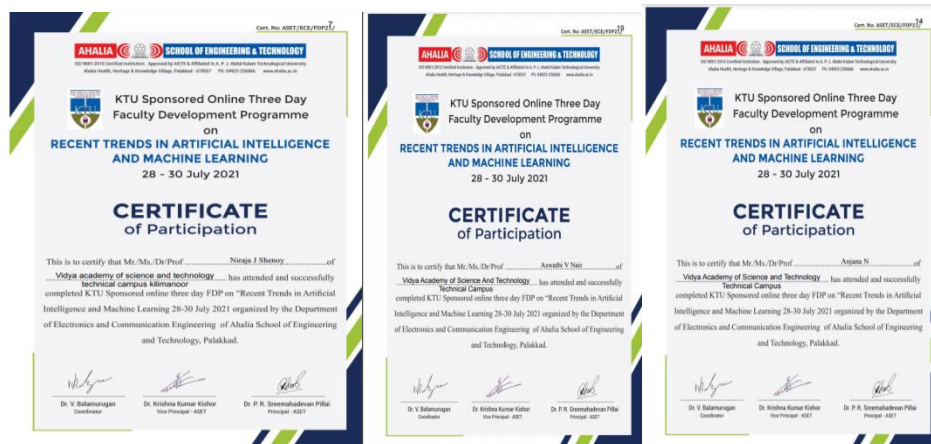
Cert. No: ASET/ECE/FDP21/7

AHALIA SCHOOL OF ENGINEERING & TECHNOLOGY
ISO 9001:2015 Certified Institution. Approved by AICTE & Affiliated to A. P. J. Abdul Kalam Technological University
Ahalia Health, Heritage & Knowledge Village, Palakkad - 678557 Ph: 04923 226666 www.ahalia.ac.in

KTU Sponsored Online Three Day Faculty Development Programme on
RECENT TRENDS IN ARTIFICIAL INTELLIGENCE AND MACHINE LEARNING
28 - 30 July 2021

CERTIFICATE of Participation

This is to certify that Mr./Ms./Dr/Prof Niraja J Shenoy of Vidya academy of science and technology technical campus kilimanoor has attended and successfully completed KTU Sponsored online three day FDP on "Recent Trends in Artificial Intelligence and Machine Learning 28-30 July 2021 organized by the Department of Electronics and Communication Engineering of Ahalia School of Engineering and Technology, Palakkad.

Dr. V. Balamurugan
Coordinator

Dr. Krishna Kumar Kishor
Vice Principal - ASET

Dr. P. R. Sreemahadevan Pillai
Principal - ASET

Cert. No: ASET/ECE/FDP21/19

AHALIA SCHOOL OF ENGINEERING & TECHNOLOGY
ISO 9001:2015 Certified Institution. Approved by AICTE & Affiliated to A. P. J. Abdul Kalam Technological University
Ahalia Health, Heritage & Knowledge Village, Palakkad - 678557 Ph: 04923 226666 www.ahalia.ac.in

KTU Sponsored Online Three Day Faculty Development Programme on
RECENT TRENDS IN ARTIFICIAL INTELLIGENCE AND MACHINE LEARNING
28 - 30 July 2021

CERTIFICATE of Participation

This is to certify that Mr./Ms./Dr/Prof Aswathi V Nair of Vidya Academy of Science And Technology Technical Campus has attended and successfully completed KTU Sponsored online three day FDP on "Recent Trends in Artificial Intelligence and Machine Learning 28-30 July 2021 organized by the Department of Electronics and Communication Engineering of Ahalia School of Engineering and Technology, Palakkad.

Dr. V. Balamurugan
Coordinator

Dr. Krishna Kumar Kishor
Vice Principal - ASET

Dr. P. R. Sreemahadevan Pillai
Principal - ASET

Cert. No: ASET/ECE/FDP21/14

AHALIA SCHOOL OF ENGINEERING & TECHNOLOGY
ISO 9001:2015 Certified Institution. Approved by AICTE & Affiliated to A. P. J. Abdul Kalam Technological University
Ahalia Health, Heritage & Knowledge Village, Palakkad - 678557 Ph: 04923 226666 www.ahalia.ac.in

KTU Sponsored Online Three Day Faculty Development Programme on
RECENT TRENDS IN ARTIFICIAL INTELLIGENCE AND MACHINE LEARNING
28 - 30 July 2021

CERTIFICATE of Participation

This is to certify that Mr./Ms./Dr/Prof Anjana N of Vidya Academy of Science and Technology Technical Campus has attended and successfully completed KTU Sponsored online three day FDP on "Recent Trends in Artificial Intelligence and Machine Learning 28-30 July 2021 organized by the Department of Electronics and Communication Engineering of Ahalia School of Engineering and Technology, Palakkad.

Dr. V. Balamurugan
Coordinator

Dr. Krishna Kumar Kishor
Vice Principal - ASET

Dr. P. R. Sreemahadevan Pillai
Principal - ASET